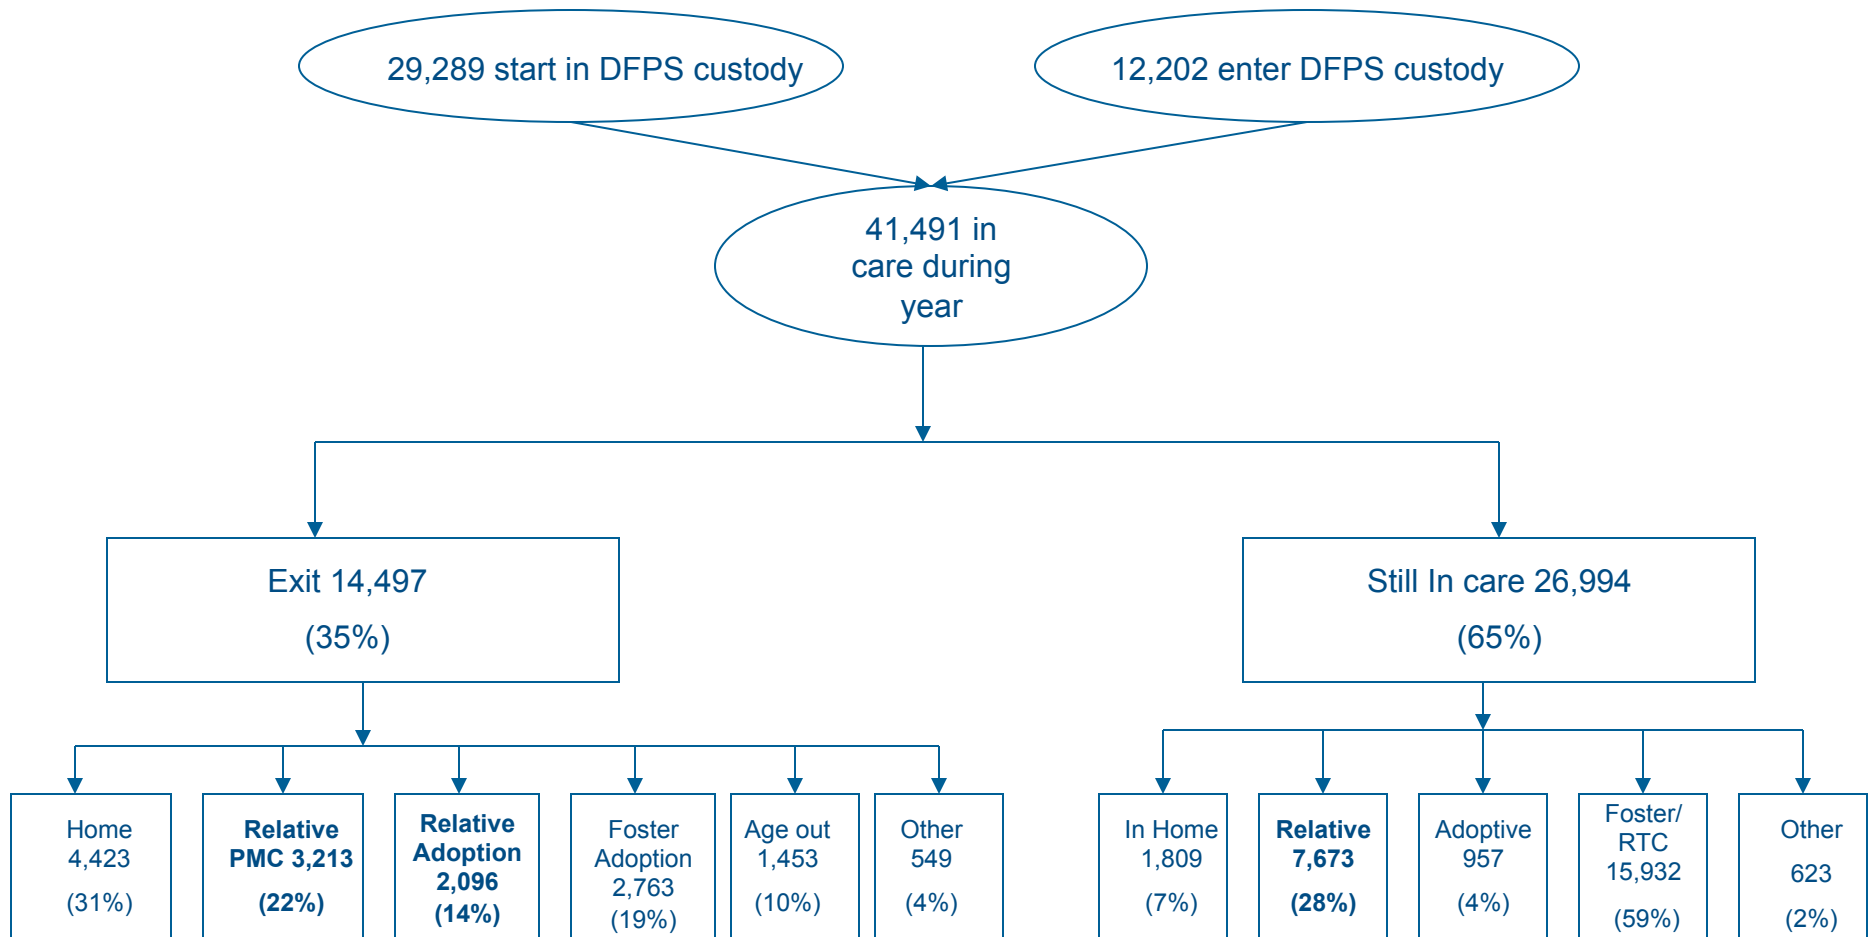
29,289 start in DFPS custody

12,202 enter DFPS custody

41,491 in care during year

Exit 14,497
(35%)

Still In care 26,994
(65%)

Home
4,423
(31%)

**Relative PMC 3,213**
**(22%)**

**Relative Adoption 2,096**
**(14%)**

Foster Adoption
2,763
(19%)

Age out
1,453
(10%)

Other
549
(4%)

In Home
1,809
(7%)

**Relative**
**7,673**
**(28%)**

Adoptive
957
(4%)

Foster/ RTC
15,932
(59%)

Other
623
(2%)